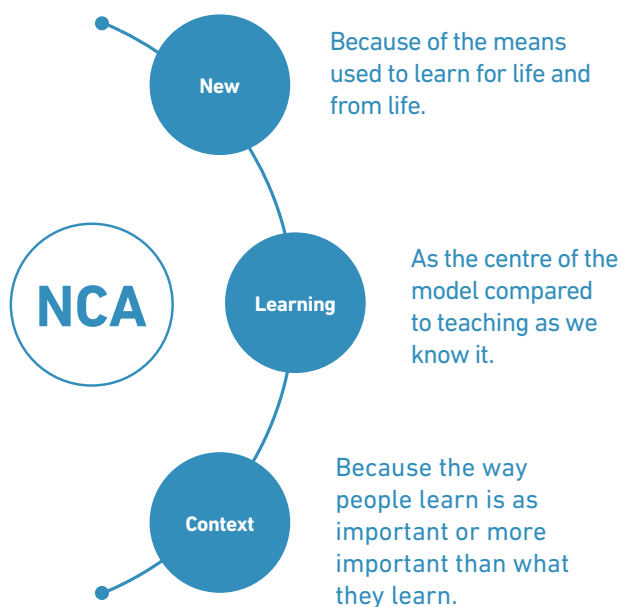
NCA

New

Because of the means used to learn for life and from life.

Learning

As the centre of the model compared to teaching as we know it.

Context

Because the way people learn is as important or more important than what they learn.